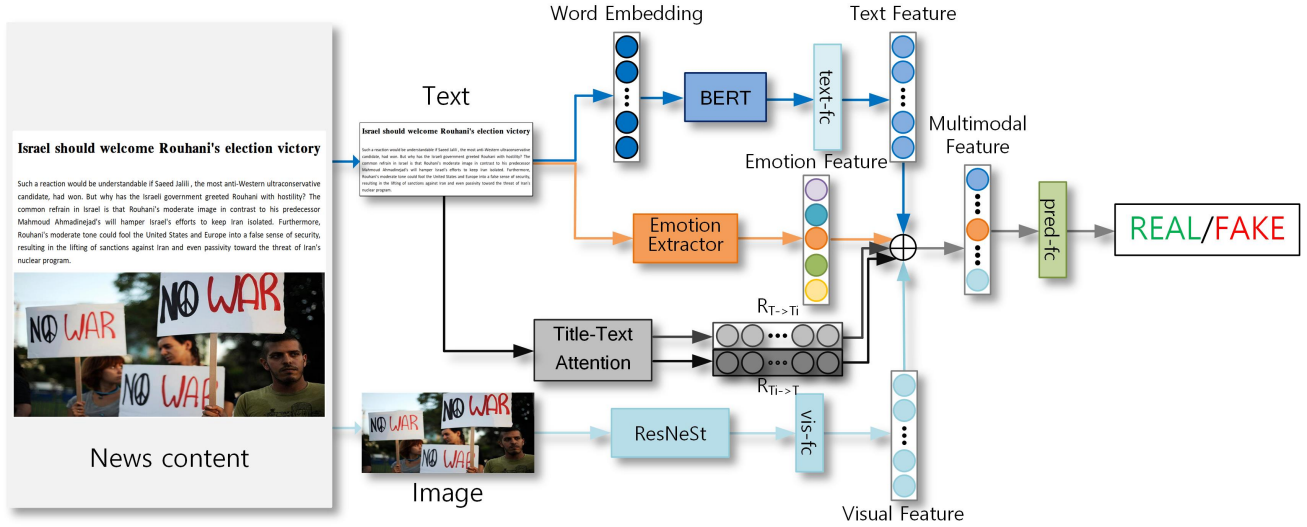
Israel should welcome Rouhani's election victory

Such a reaction would be understandable if Saeed Jalili , the most anti-Western ultraconservative candidate, had won. But why has the Israeli government greeted Rouhani with hostility? The common refrain in Israel is that Rouhani's moderate image in contrast to his predecessor Mahmoud Ahmadinejad's will hamper Israel's efforts to keep Iran isolated. Furthermore, Rouhani's moderate tone could fool the United States and Europe into a false sense of security, resulting in the lifting of sanctions against Iran and even passivity toward the threat of Iran's nuclear program.

NO WAR

NO WAR

NO WAR

News content

Text

Israel should welcome Rouhani's election victory

Such a reaction would be understandable if Saeed Jalili , the most anti-Western ultraconservative candidate, had won. But why has the Israeli government greeted Rouhani with hostility? The common refrain in Israel is that Rouhani's moderate image in contrast to his predecessor Mahmoud Ahmadinejad's will hamper Israel's efforts to keep Iran isolated. Furthermore, Rouhani's moderate tone could fool the United States and Europe into a false sense of security, resulting in the lifting of sanctions against Iran and even passivity toward the threat of Iran's nuclear program.

Word Embedding

BERT

text-fc

Text Feature

Emotion Feature

Emotion Extractor

Multimodal Feature

pred-fc

REAL/FAKE

Title-Text Attention

$R_{T->Ti}$

$R_{Ti->T}$

NO WAR

NO WAR

NO WAR

Image

ResNeSt

vis-fc

Visual Feature